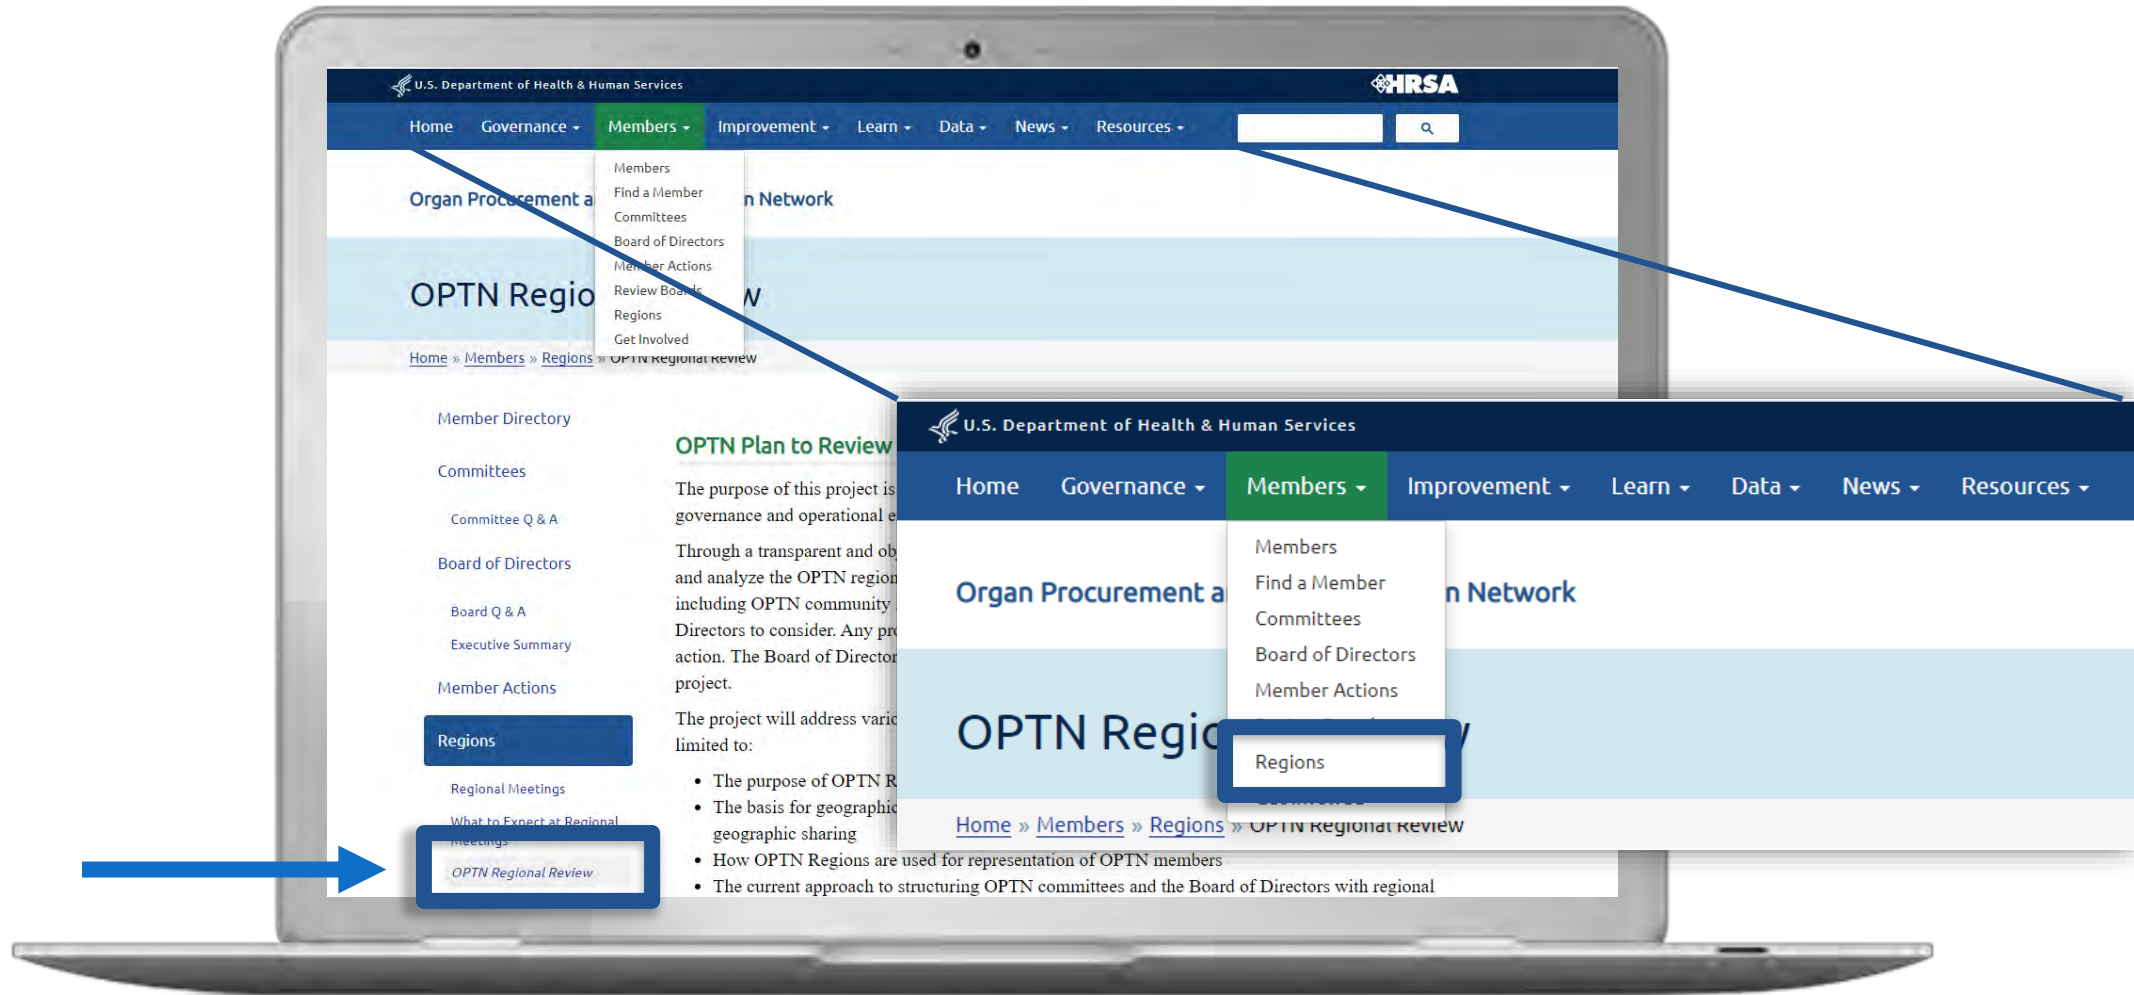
U.S. Department of Health & Human Services

HRSA

Home Governance Members Improvement Learn Data News Resources

Members
Find a Member
Committees
Board of Directors
Member Actions
Review Boards
Regions
Get Involved

Organ Procurement a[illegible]n Network

OPTN Regio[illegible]w

Home » Members » Regions » OPTN Regional Review

Member Directory

Committees

Committee Q & A

Board of Directors

Board Q & A

Executive Summary

Member Actions

Regions

Regional Meetings

What to Expect at Regional Meetings

OPTN Regional Review

OPTN Plan to Review

The purpose of this project is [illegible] governance and operational e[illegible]

Through a transparent and ob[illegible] and analyze the OPTN region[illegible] including OPTN community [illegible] Directors to consider. Any pr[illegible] action. The Board of Director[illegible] project.

The project will address vari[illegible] limited to:

- The purpose of OPTN R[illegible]
- The basis for geographic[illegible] geographic sharing
- How OPTN Regions are used for representation of OPTN members
- The current approach to structuring OPTN committees and the Board of Directors with regional

U.S. Department of Health & Human Services

Home Governance Members Improvement Learn Data News Resources

Members
Find a Member
Committees
Board of Directors
Member Actions
Regions

Organ Procurement a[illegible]n Network

OPTN Regio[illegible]

Home » Members » Regions » OPTN Regional Review